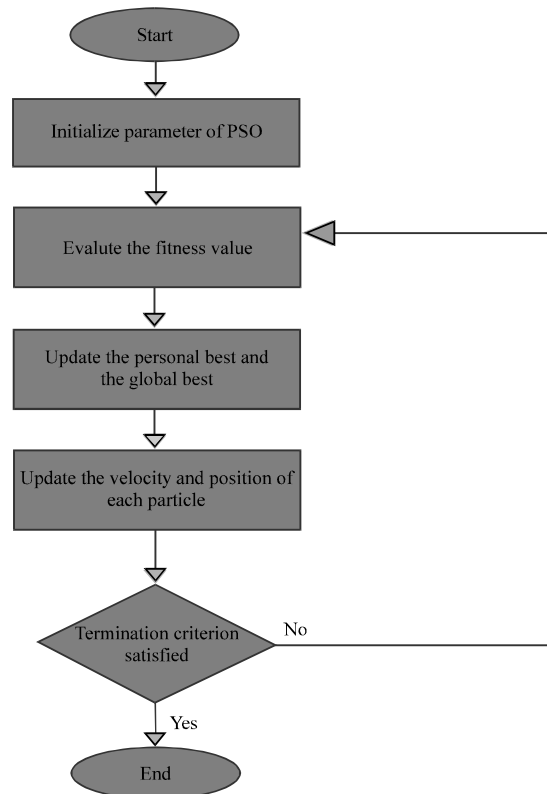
Start

Initialize parameter of PSO

Evalute the fitness value

Update the personal best and the global best

Update the velocity and position of each particle

Termination criterion satisfied

No

Yes

End